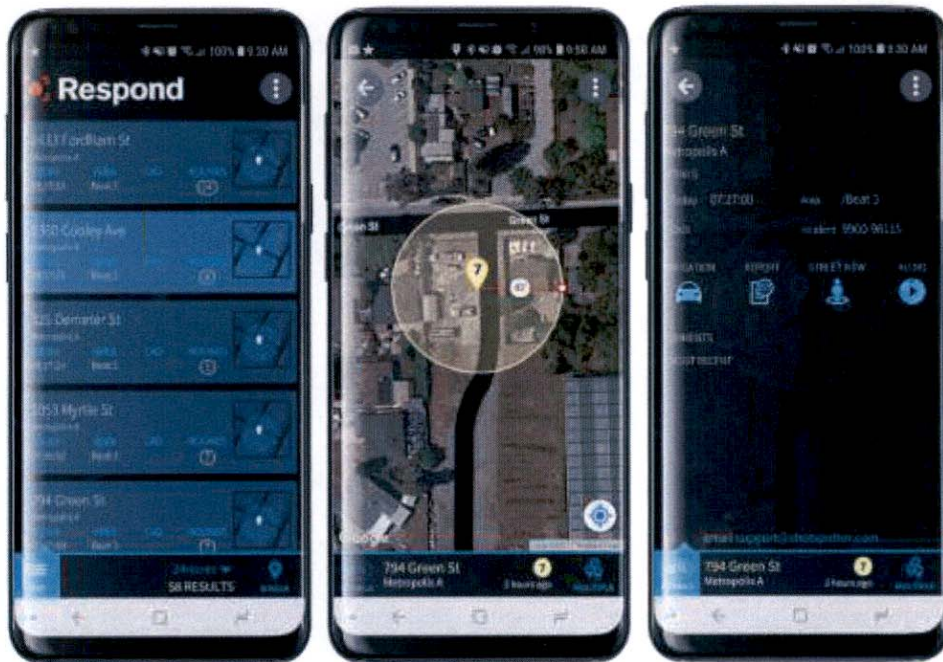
100% 9:30 AM
Respond
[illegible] Fordham St
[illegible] Cooley Ave
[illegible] Demater St
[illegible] Myrtle St
794 Green St
24 hours
58 RESULTS

98% 9:50 AM
Green St
Green St
7
Google
794 Green St
Metropolis A
7
2 hours ago

100% 9:30 AM
794 Green St
Metropolis A
07:27:00
Area /Beat 3
Incident 5900-96115
NAVIGATION
REPORT
STREET VIEW
AUDIO
email support@shotspotter.com
794 Green St
Metropolis A
7
2 hours ago